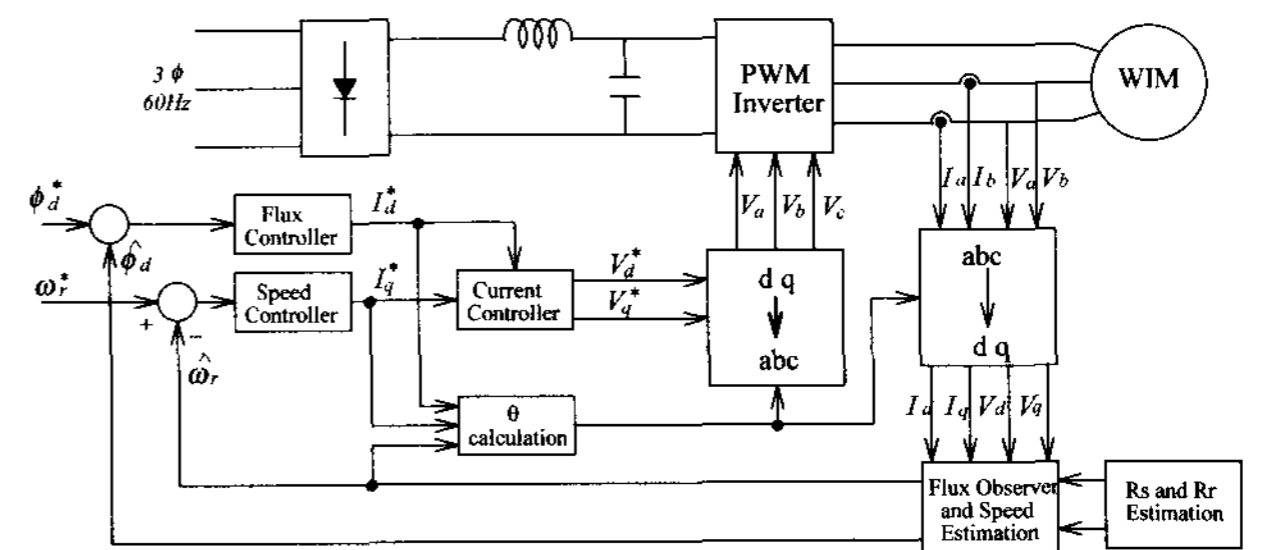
$3\phi$
$60Hz$

PWM Inverter

WIM

$\phi_d^*$

Flux Controller

$I_d^*$

$\hat{\phi}_d$

$\omega_r^*$

+

−

Speed Controller

$I_q^*$

Current Controller

$V_d^*$

$V_q^*$

$V_a$ $V_b$ $V_c$

d q

abc

$I_a$ $I_b$ $V_a$ $V_b$

abc

d q

$\hat{\omega}_r$

θ calculation

$I_d$ $I_q$ $V_d$ $V_q$

Flux Observer and Speed Estimation

Rs and Rr Estimation